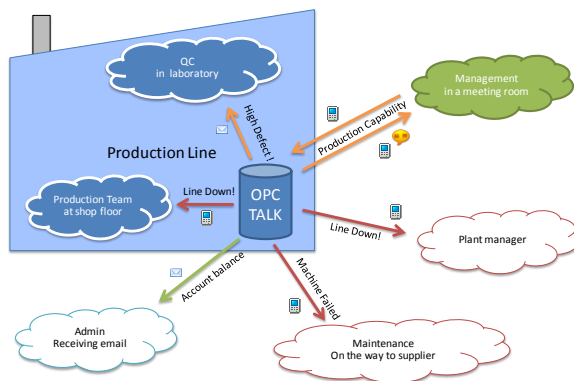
QC
in laboratory

Management
in a meeting room

Production Line

High Defect!

Production Capability

Production Team
at shop floor

Line Down!

OPC
TALK

Line Down!

Plant manager

Account balance

Machine Failed

Admin
Receiving email

Maintenance
On the way to supplier